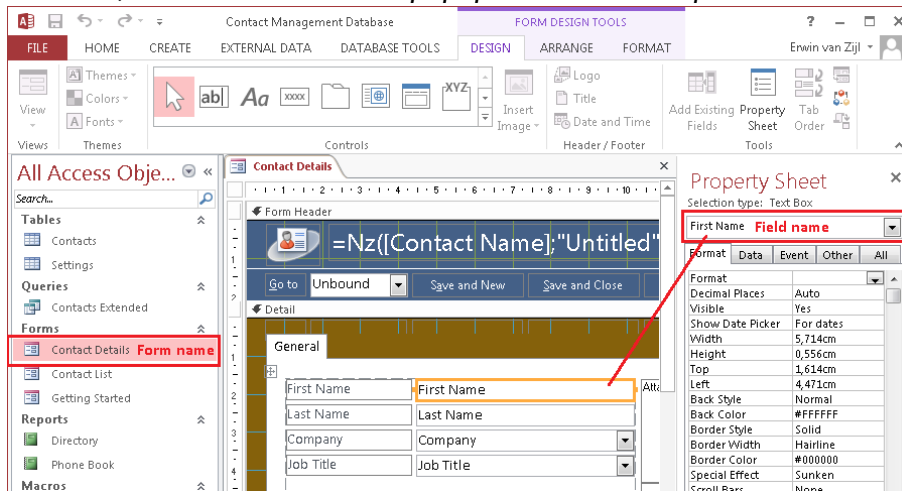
Contact Management Database

FORM DESIGN TOOLS

? — □

FILE HOME CREATE EXTERNAL DATA DATABASE TOOLS DESIGN ARRANGE FORMAT Erwin van Zijl

View
Views

Themes
Colors
Fonts
Themes

ab| Aa xxxx XYZ
Controls

Insert Image

Logo
Title
Date and Time
Header / Footer

Add Existing Fields
Property Sheet
Tab Order
Tools

All Access Obje...

Search...

Tables
Contacts
Settings

Queries
Contacts Extended

Forms
Contact Details Form name
Contact List
Getting Started

Reports
Directory
Phone Book

Macros

Contact Details

Form Header

=Nz([Contact Name];"Untitled"

Go to Unbound Save and New Save and Close

Detail

General

First Name First Name Atta
Last Name Last Name
Company Company
Job Title Job Title

Property Sheet
Selection type: Text Box

First Name Field name

Format Data Event Other All

| | |
|---|---|
| Format | |
| Decimal Places | Auto |
| Visible | Yes |
| Show Date Picker | For dates |
| Width | 5,714cm |
| Height | 0,556cm |
| Top | 1,614cm |
| Left | 4,471cm |
| Back Style | Normal |
| Back Color | #FFFFFF |
| Border Style | Solid |
| Border Width | Hairline |
| Border Color | #000000 |
| Special Effect | Sunken |
| Scroll Bars | None |